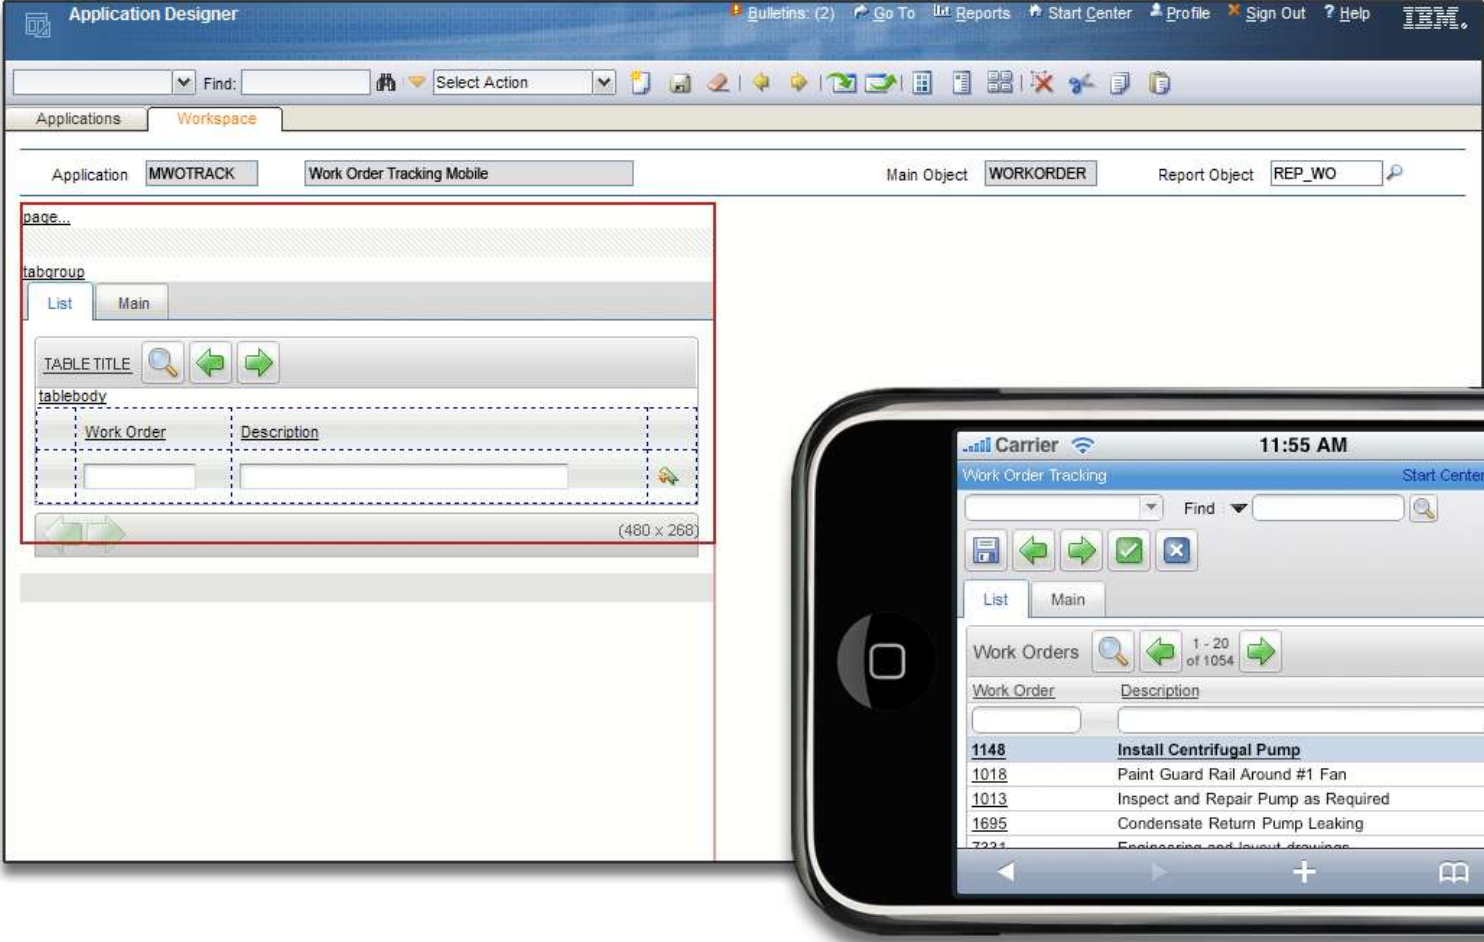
Application Designer

Bulletins: (2) Go To Reports Start Center Profile Sign Out Help IBM.

Find: Select Action

Applications Workspace

Application MWOTRACK Work Order Tracking Mobile Main Object WORKORDER Report Object REP_WO

page...

tabgroup

List Main

TABLE TITLE

tablebody

Work Order Description

(480 x 268)

Carrier 11:55 AM

Work Order Tracking Start Center

Find

List Main

Work Orders 1 - 20 of 1054

Work Order Description

| | |
|---|---|
| 1148 | Install Centrifugal Pump |
| 1018 | Paint Guard Rail Around #1 Fan |
| 1013 | Inspect and Repair Pump as Required |
| 1695 | Condensate Return Pump Leaking |
| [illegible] | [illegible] |